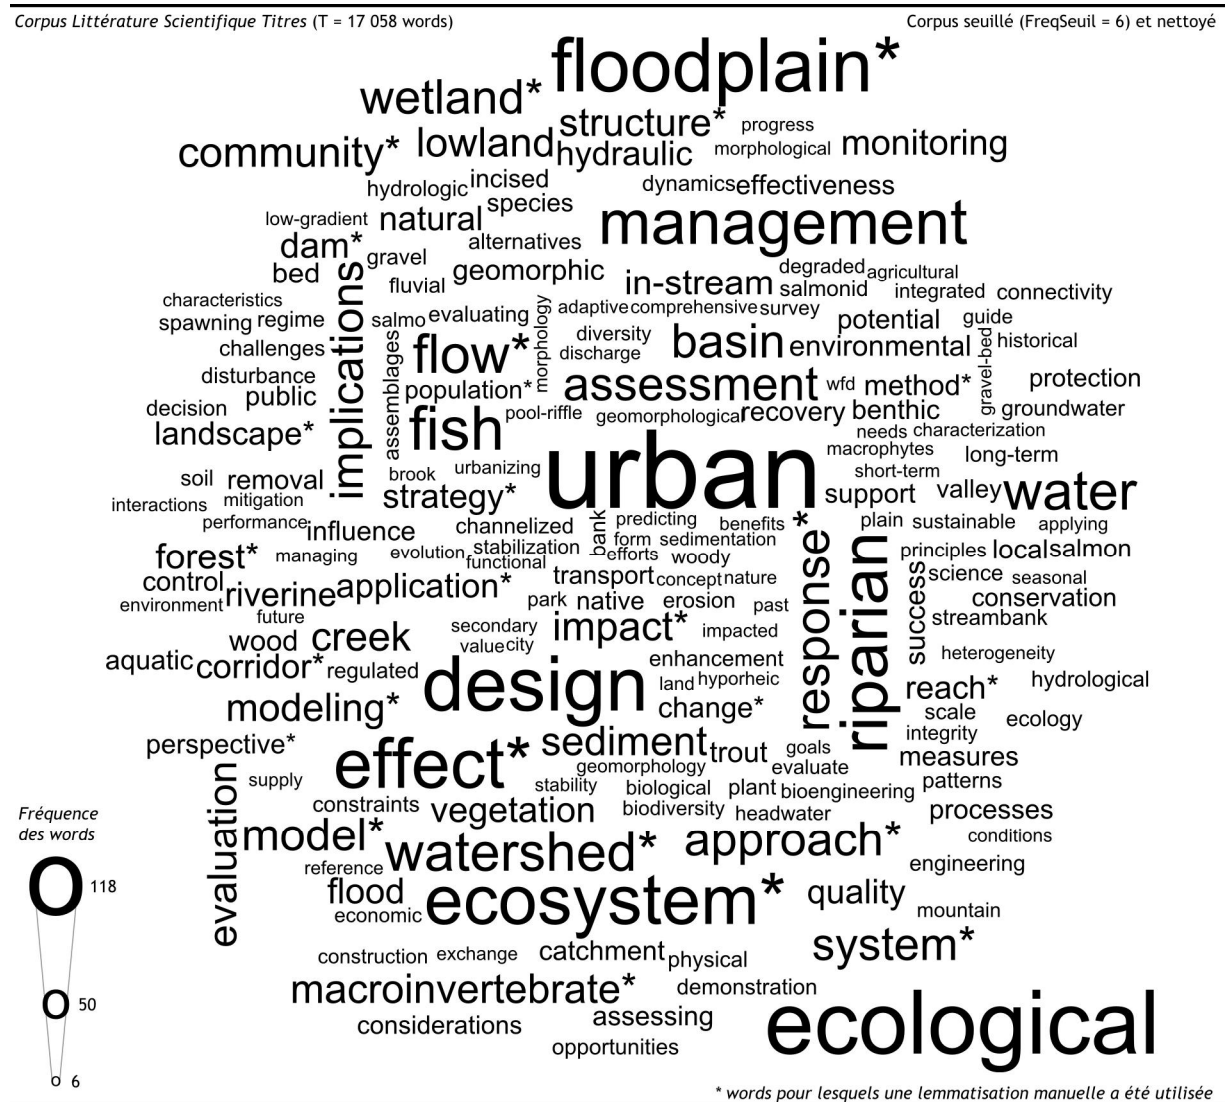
Corpus Littérature Scientifique Titres (T = 17 058 words)

Corpus seuillé (FreqSeuil = 6) et nettoyé

floodplain* wetland* structure* progress community* lowland hydraulic morphological monitoring hydrologic incised dynamics effectiveness low-gradient species natural management dam* alternatives gravel bed fluvial geomorphic in-stream degraded agricultural salmonid integrated connectivity characteristics implications spawning regime salmo evaluating morphology adaptive comprehensive survey potential guide challenges assemblages flow* diversity discharge basin environmental gravel-bed historical disturbance population* assessment wfd method* protection public decision fish pool-riffle geomorphological recovery benthic groundwater landscape* needs characterization macrophytes brook urbanizing urban long-term soil removal short-term strategy* mitigation interactions support valley water performance influence predicting benefits * plain sustainable applying channelized form sedimentation forest* bank managing evolution stabilization efforts woody principles local salmon functional control riverine application* transport concept nature science seasonal environment future park native erosion past conservation wood creek response riparian success streambank secondary impact* impacted value city heterogeneity aquatic corridor* regulated enhancement land hyporheic hydrological design reach* modeling* change* scale ecology integrity perspective* sediment trout goals measures supply evaluate geomorphology stability biological plant patterns effect* bioengineering evaluation constraints vegetation biodiversity headwater processes model* approach* conditions reference watershed* engineering flood quality economic ecosystem* mountain system* construction exchange catchment physical macroinvertebrate* demonstration assessing considerations ecological opportunities

Fréquence des words

118

50

6

* words pour lesquels une lemmatisation manuelle a été utilisée